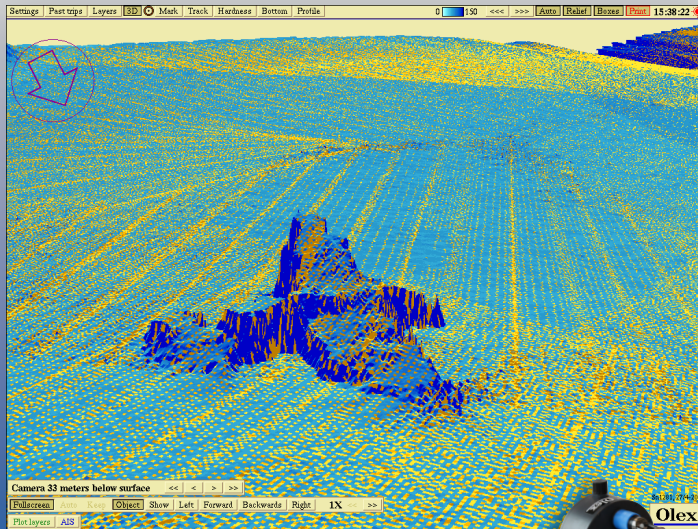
Settings Past trips Layers 3D Mark Track Hardness Bottom Profile 0 150 <<< >>> Auto Relief Boxes Print 15:38:22

Camera 33 meters below surface << < > >>

Fullscreen Auto Keep Object Show Left Forward Backwards Right 1X >>

Plot layers AIS

Olex